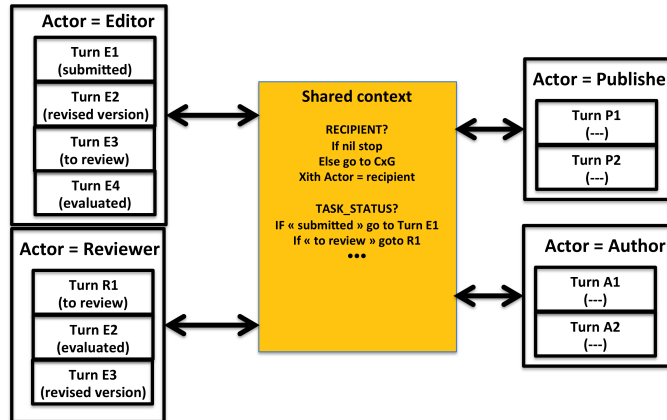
Actor = Editor

Turn E1
(submitted)

Turn E2
(revised version)

Turn E3
(to review)

Turn E4
(evaluated)

Actor = Reviewer

Turn R1
(to review)

Turn E2
(evaluated)

Turn E3
(revised version)

Shared context

RECIPIENT?
If nil stop
Else go to CxG
Xith Actor = recipient

TASK_STATUS?
IF « submitted » go to Turn E1
If « to review » goto R1
•••

Actor = Publishe

Turn P1
(---)

Turn P2
(---)

Actor = Author

Turn A1
(---)

Turn A2
(---)